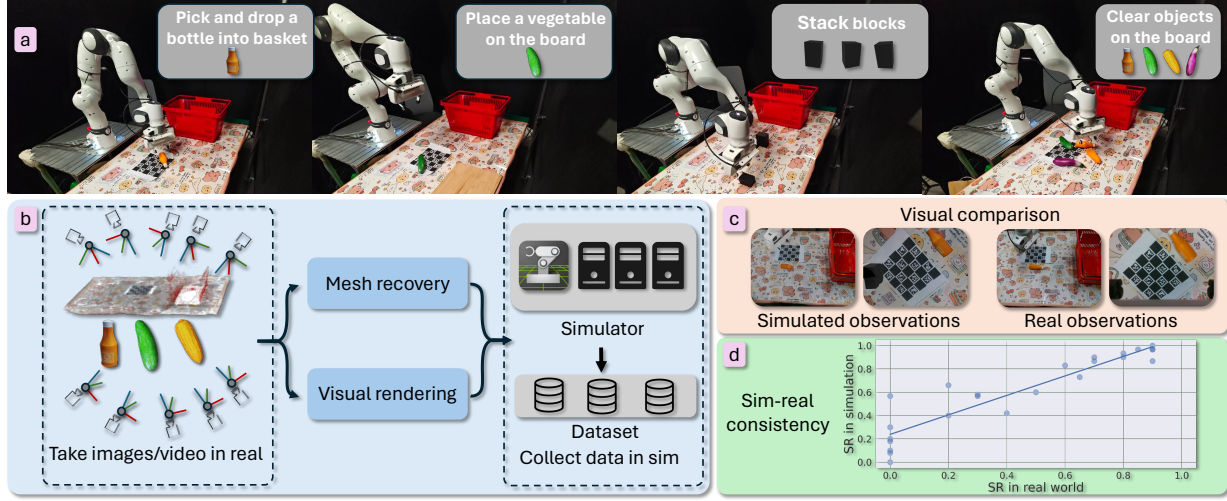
a

Pick and drop a bottle into basket

Place a vegetable on the board

Stack blocks

Clear objects on the board

b

Take images/video in real

Mesh recovery

Visual rendering

Simulator

Dataset

Collect data in sim

c

Visual comparison

Simulated observations

Real observations

d

Sim-real consistency

SR in simulation

1.0
0.8
0.6
0.4
0.2
0.0

0.0 0.2 0.4 0.6 0.8 1.0

SR in real world